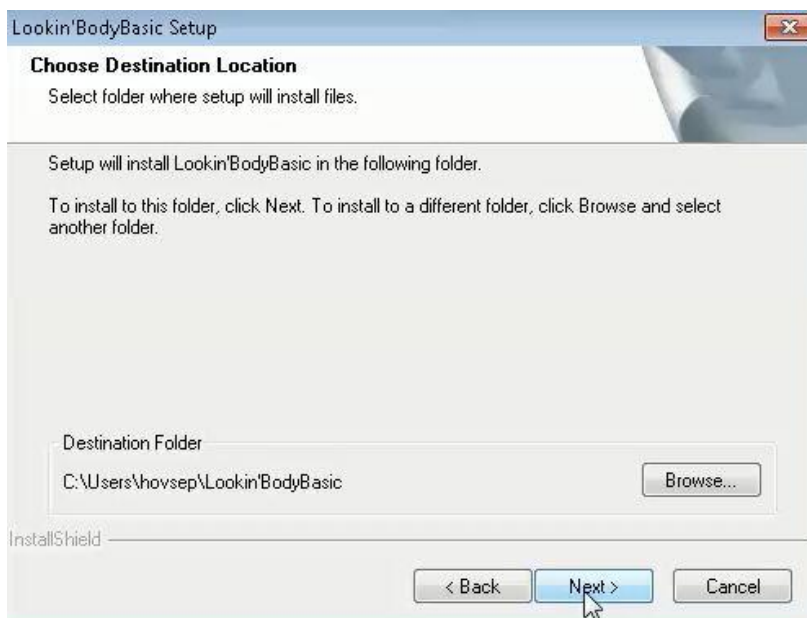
Lookin'BodyBasic Setup

Choose Destination Location

Select folder where setup will install files.

Setup will install Lookin'BodyBasic in the following folder.

To install to this folder, click Next. To install to a different folder, click Browse and select another folder.

Destination Folder

C:\Users\hovsep\Lookin'BodyBasic

Browse...

InstallShield

< Back

Next >

Cancel